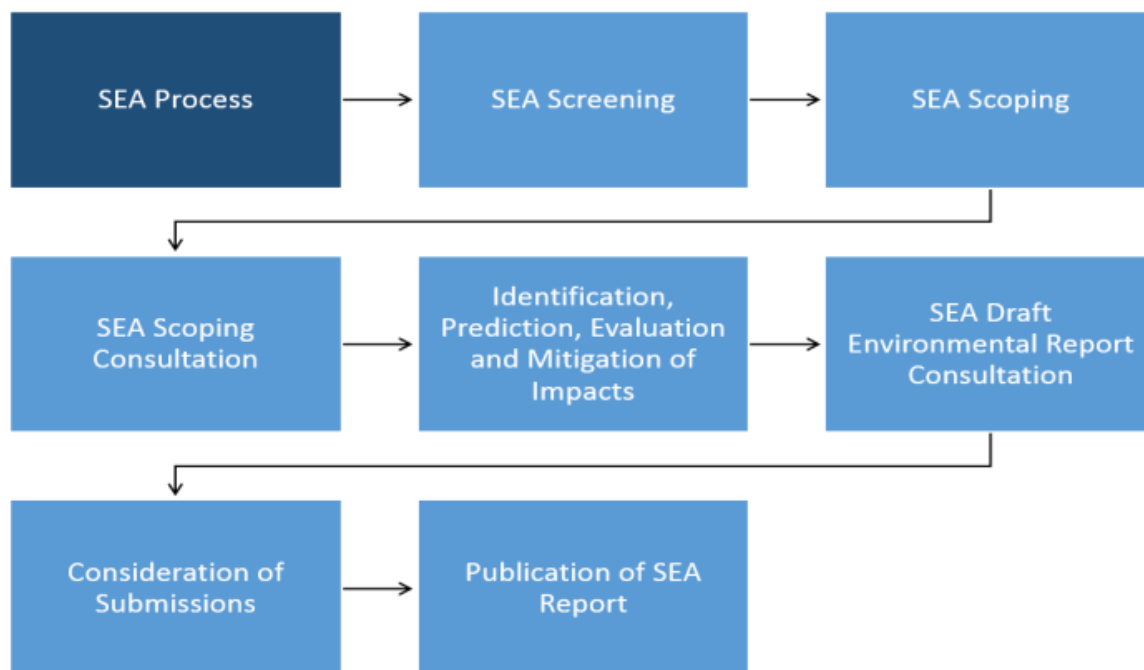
SEA Process

SEA Screening

SEA Scoping

SEA Scoping Consultation

Identification, Prediction, Evaluation and Mitigation of Impacts

SEA Draft Environmental Report Consultation

Consideration of Submissions

Publication of SEA Report